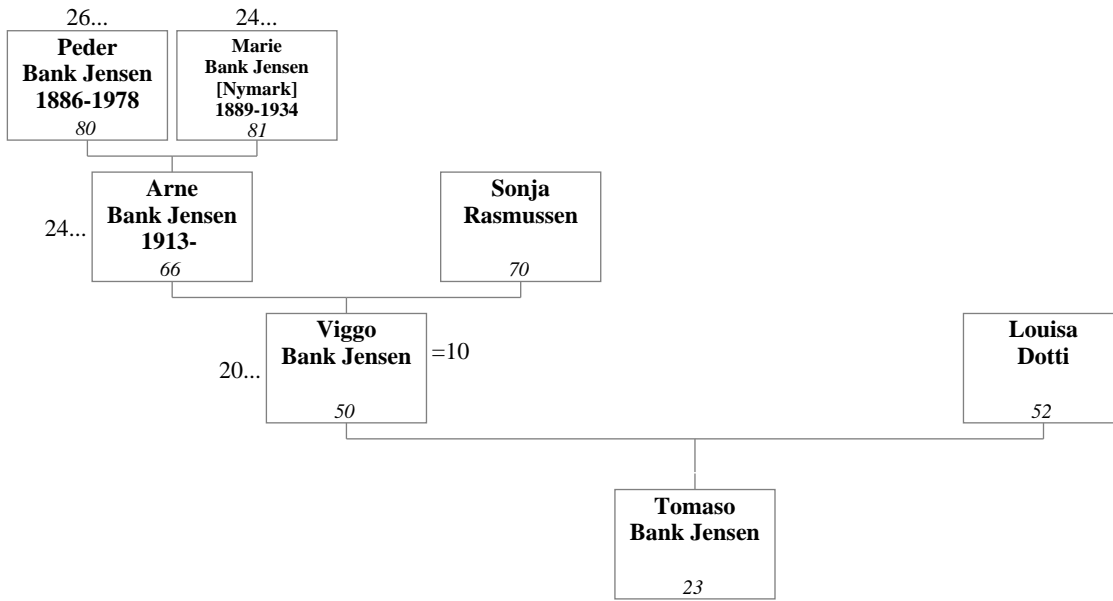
26...
Peder Bank Jensen 1886-1978
80

24...
Marie Bank Jensen [Nymark] 1889-1934
81

24...
Arne Bank Jensen 1913-
66

Sonja Rasmussen
70

20...
Viggo Bank Jensen
50
=10

Louisa Dotti
52

Tomaso Bank Jensen
23